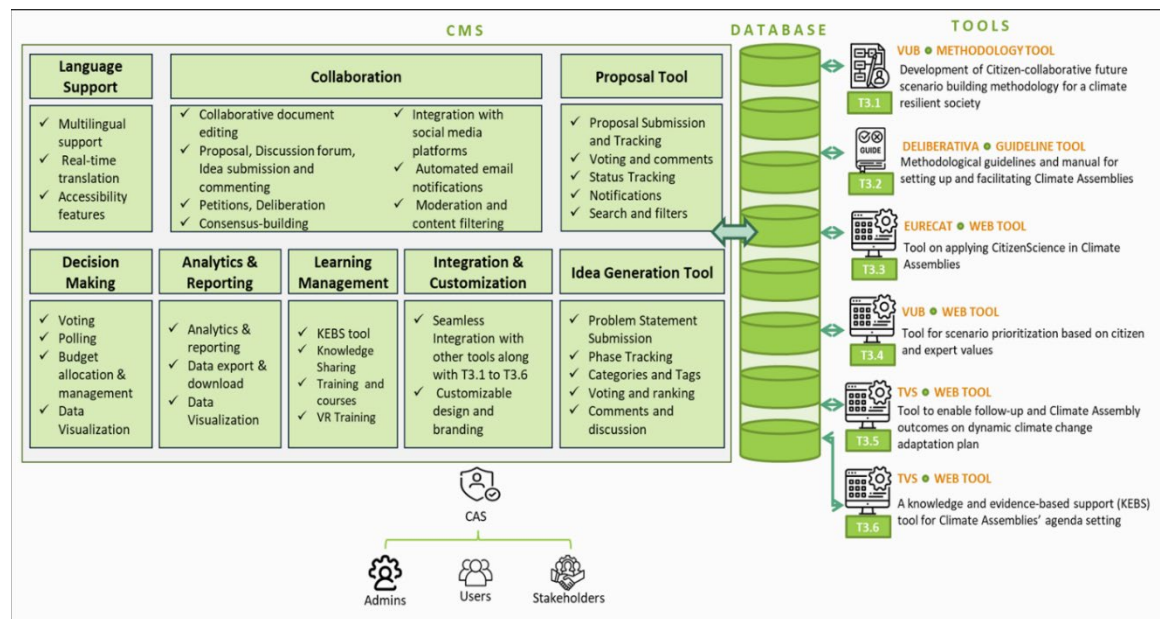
CMS

DATABASE

TOOLS

Language Support

✓ Multilingual support
✓ Real-time translation
✓ Accessibility features

Collaboration

✓ Collaborative document editing
✓ Proposal, Discussion forum, Idea submission and commenting
✓ Petitions, Deliberation
✓ Consensus-building

✓ Integration with social media platforms
✓ Automated email notifications
✓ Moderation and content filtering

Proposal Tool

✓ Proposal Submission and Tracking
✓ Voting and comments
✓ Status Tracking
✓ Notifications
✓ Search and filters

Decision Making

✓ Voting
✓ Polling
✓ Budget allocation & management
✓ Data Visualization

Analytics & Reporting

✓ Analytics & reporting
✓ Data export & download
✓ Data Visualization

Learning Management

✓ KEBS tool
✓ Knowledge Sharing
✓ Training and courses
✓ VR Training

Integration & Customization

✓ Seamless Integration with other tools along with T3.1 to T3.6
✓ Customizable design and branding

Idea Generation Tool

✓ Problem Statement Submission
✓ Phase Tracking
✓ Categories and Tags
✓ Voting and ranking
✓ Comments and discussion

CAS

Admins

Users

Stakeholders

VUB ● METHODOLOGY TOOL
Development of Citizen-collaborative future scenario building methodology for a climate resilient society
T3.1

GUIDE
DELIBERATIVA ● GUIDELINE TOOL
Methodological guidelines and manual for setting up and facilitating Climate Assemblies
T3.2

EURECAT ● WEB TOOL
Tool on applying CitizenScience in Climate Assemblies
T3.3

VUB ● WEB TOOL
Tool for scenario prioritization based on citizen and expert values
T3.4

TVS ● WEB TOOL
Tool to enable follow-up and Climate Assembly outcomes on dynamic climate change adaptation plan
T3.5

TVS ● WEB TOOL
A knowledge and evidence-based support (KEBS) tool for Climate Assemblies' agenda setting
T3.6